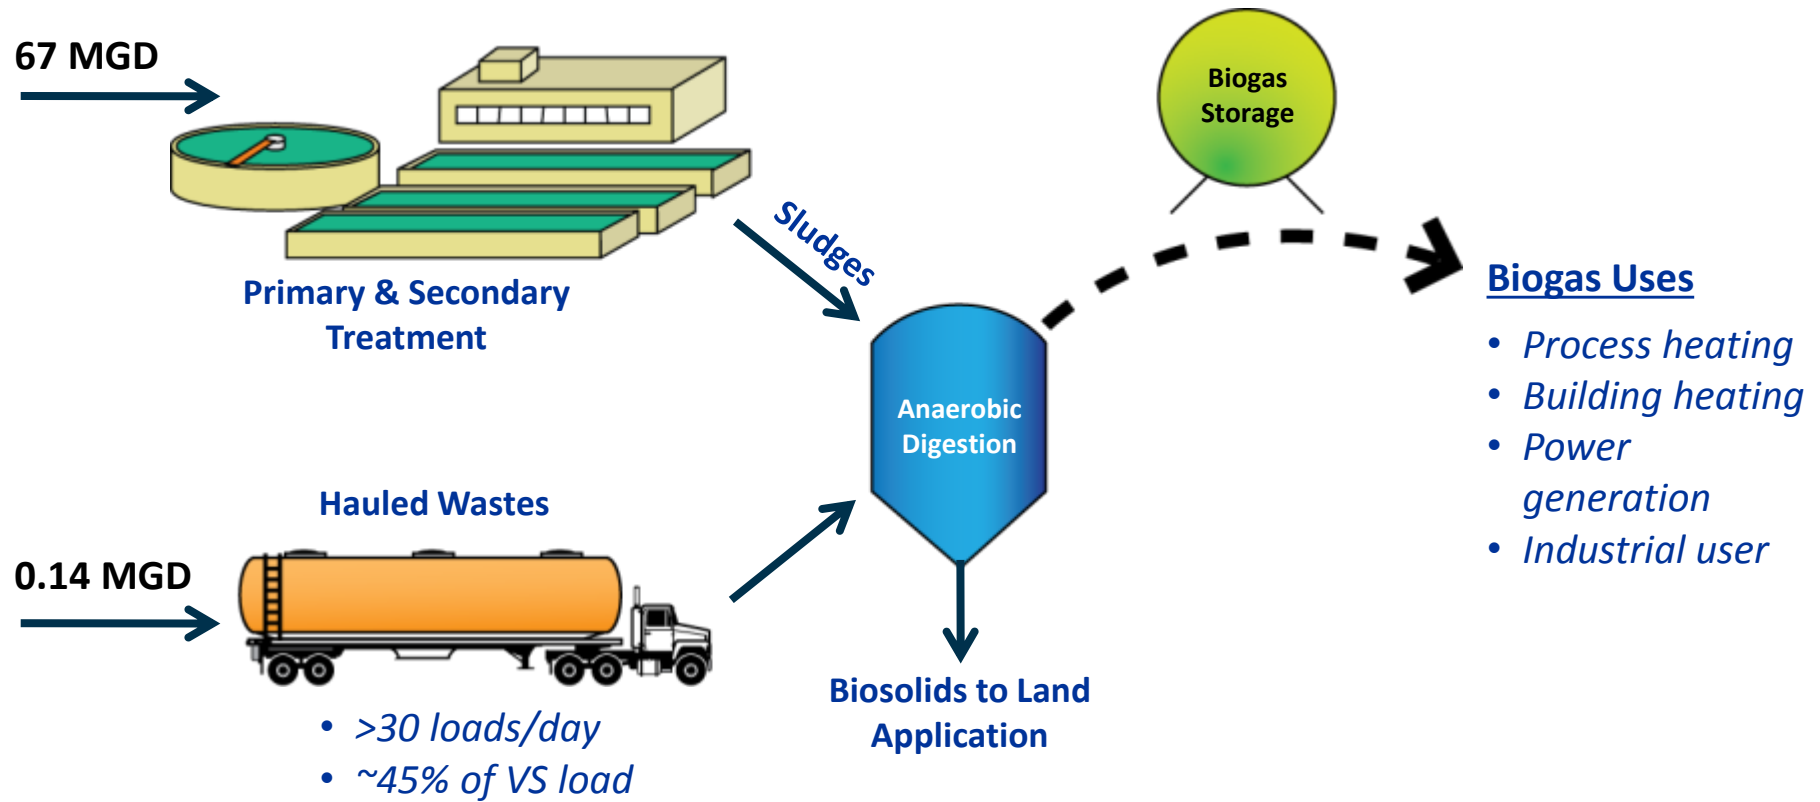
67 MGD

Primary & Secondary Treatment

Sludges

Biogas Storage

Anaerobic Digestion

Biogas Uses

- Process heating
- Building heating
- Power generation
- Industrial user

Hauled Wastes

0.14 MGD

- >30 loads/day
- ~45% of VS load

Biosolids to Land Application